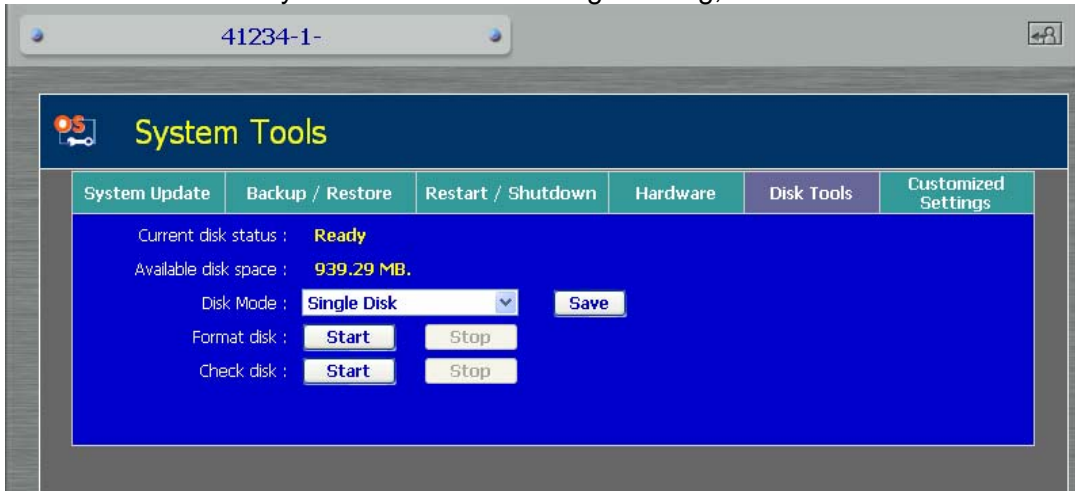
41234-1-

OS

System Tools

System Update | Backup / Restore | Restart / Shutdown | Hardware | Disk Tools | Customized Settings

Current disk status : Ready

Available disk space : 939.29 MB.

Disk Mode : Single Disk Save

Format disk : Start Stop

Check disk : Start Stop